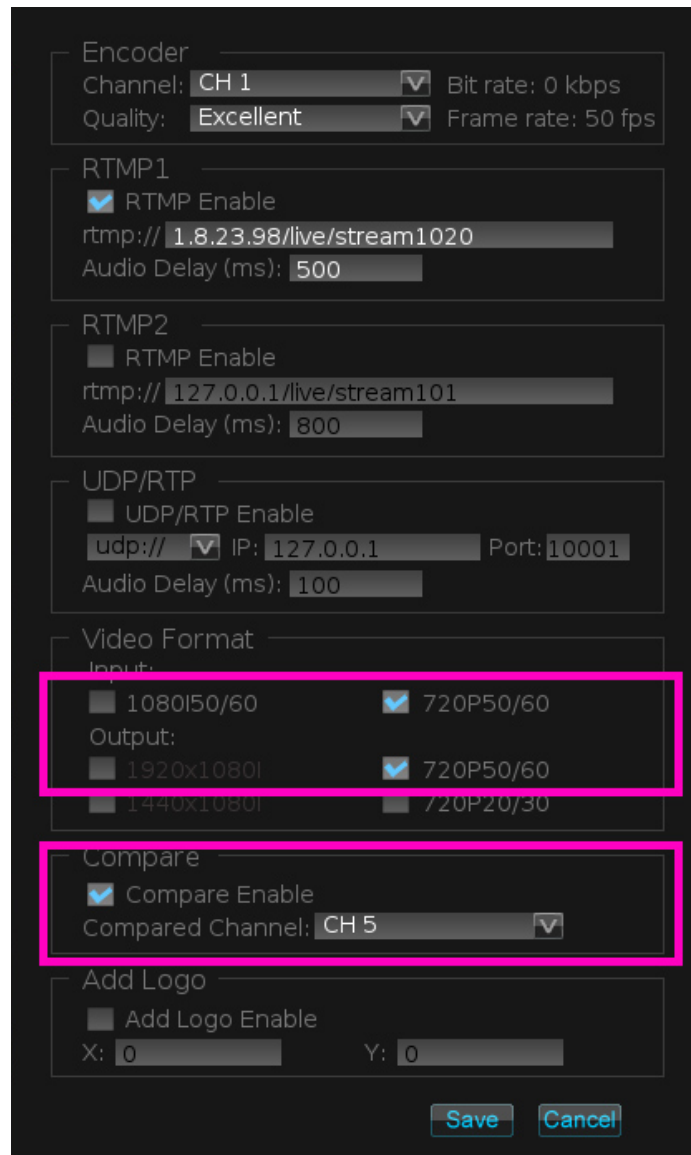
Encoder
Channel: CH 1
Bit rate: 0 kbps
Quality: Excellent
Frame rate: 50 fps

RTMP1
RTMP Enable
rtmp:// 1.8.23.98/live/stream1020
Audio Delay (ms): 500

RTMP2
RTMP Enable
rtmp:// 127.0.0.1/live/stream101
Audio Delay (ms): 800

UDP/RTP
UDP/RTP Enable
udp:// IP: 127.0.0.1 Port: 10001
Audio Delay (ms): 100

Video Format
Input:
1080I50/60
720P50/60
Output:
1920x1080I
720P50/60
1440x1080I
720P20/30

Compare
Compare Enable
Compared Channel: CH 5

Add Logo
Add Logo Enable
X: 0
Y: 0

Save
Cancel